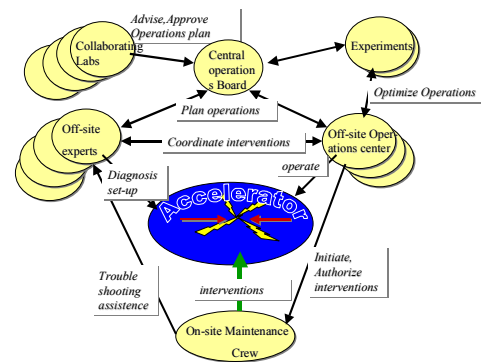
Advise,Approve Operations plan

Collaborating Labs

Central operation s Board

Experiments

Optimize Operations

Plan operations

Off-site experts

Coordinate interventions

Off-site Operations center

Diagnosis set-up

operate

Accelerator

Trouble shooting assistence

interventions

Initiate, Authorize interventions

On-site Maintenance Crew